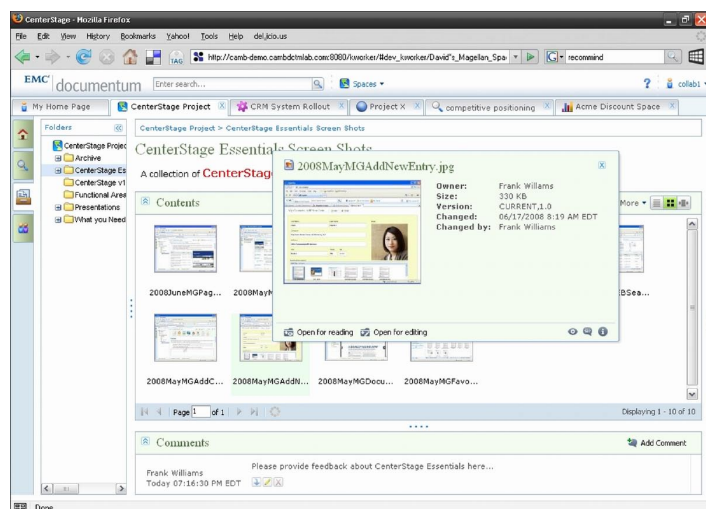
CenterStage - Mozilla Firefox

File Edit View History Bookmarks Yahoo! Tools Help del.icio.us

http://camb-demo.cambdcmlab.com:8080/kworker/#dev_kworker/David"s_Magellan_Spa

recommind

EMC documentum Enter search... Spaces

collab1

My Home Page CenterStage Project CRM System Rollout Project X competitive positioning Acme Discount Space

Folders

CenterStage Projec
Archive
CenterStage Es
CenterStage v1
Functional Area
Presentations
What you Need

CenterStage Project > CenterStage Essentials Screen Shots

CenterStage Essentials Screen Shots

A collection of CenterStage

Contents

More

2008JuneMGPag... 2008May

EBSea...

2008MayMGAddC... 2008MayMGAddN... 2008MayMGDocu... 2008MayMGFavo...

Page 1 of 1

Displaying 1 - 10 of 10

2008MayMGAddNewEntry.jpg

Owner: Frank Willams
Size: 330 KB
Version: CURRENT,1.0
Changed: 06/17/2008 8:19 AM EDT
Changed by: Frank Williams

Open for reading Open for editing

Comments

Add Comment

Frank Williams
Today 07:16:30 PM EDT

Please provide feedback about CenterStage Essentials here...

Done